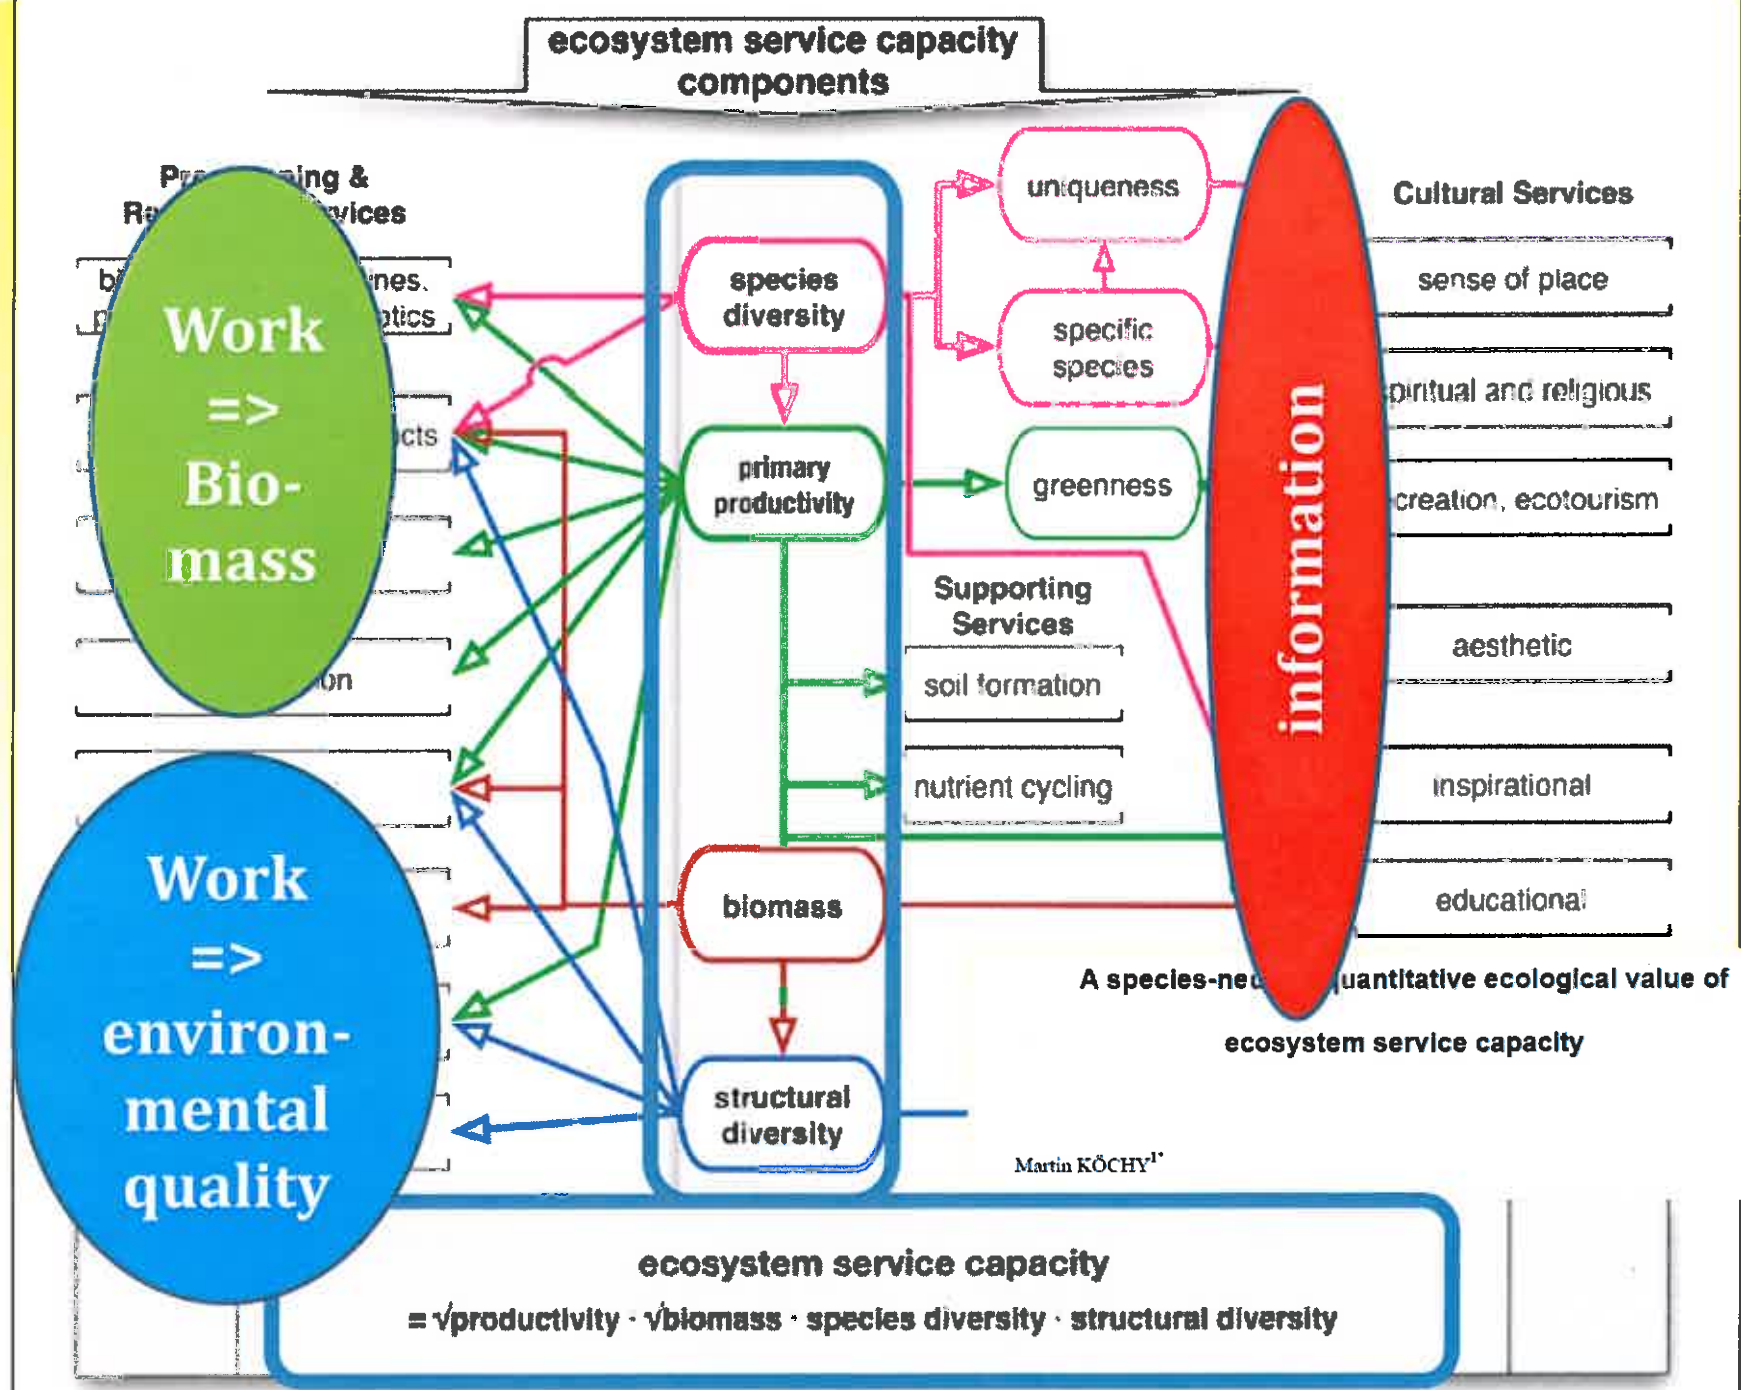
ecosystem service capacity components

Pr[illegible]ing &
R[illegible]vices

b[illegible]nes,
p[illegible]tics

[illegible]cts

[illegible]on

Work => Bio-mass

Work => environ-mental quality

species diversity

primary productivity

biomass

structural diversity

uniqueness

specific species

greenness

Supporting Services

soil formation

nutrient cycling

information

Cultural Services

sense of place

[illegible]piritual and religious

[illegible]creation, ecotourism

aesthetic

inspirational

educational

A species-ne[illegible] quantitative ecological value of ecosystem service capacity

Martin KÖCHY$^{1*}$

ecosystem service capacity
$= \sqrt{\text{productivity}} \cdot \sqrt{\text{biomass}} \cdot \text{species diversity} \cdot \text{structural diversity}$